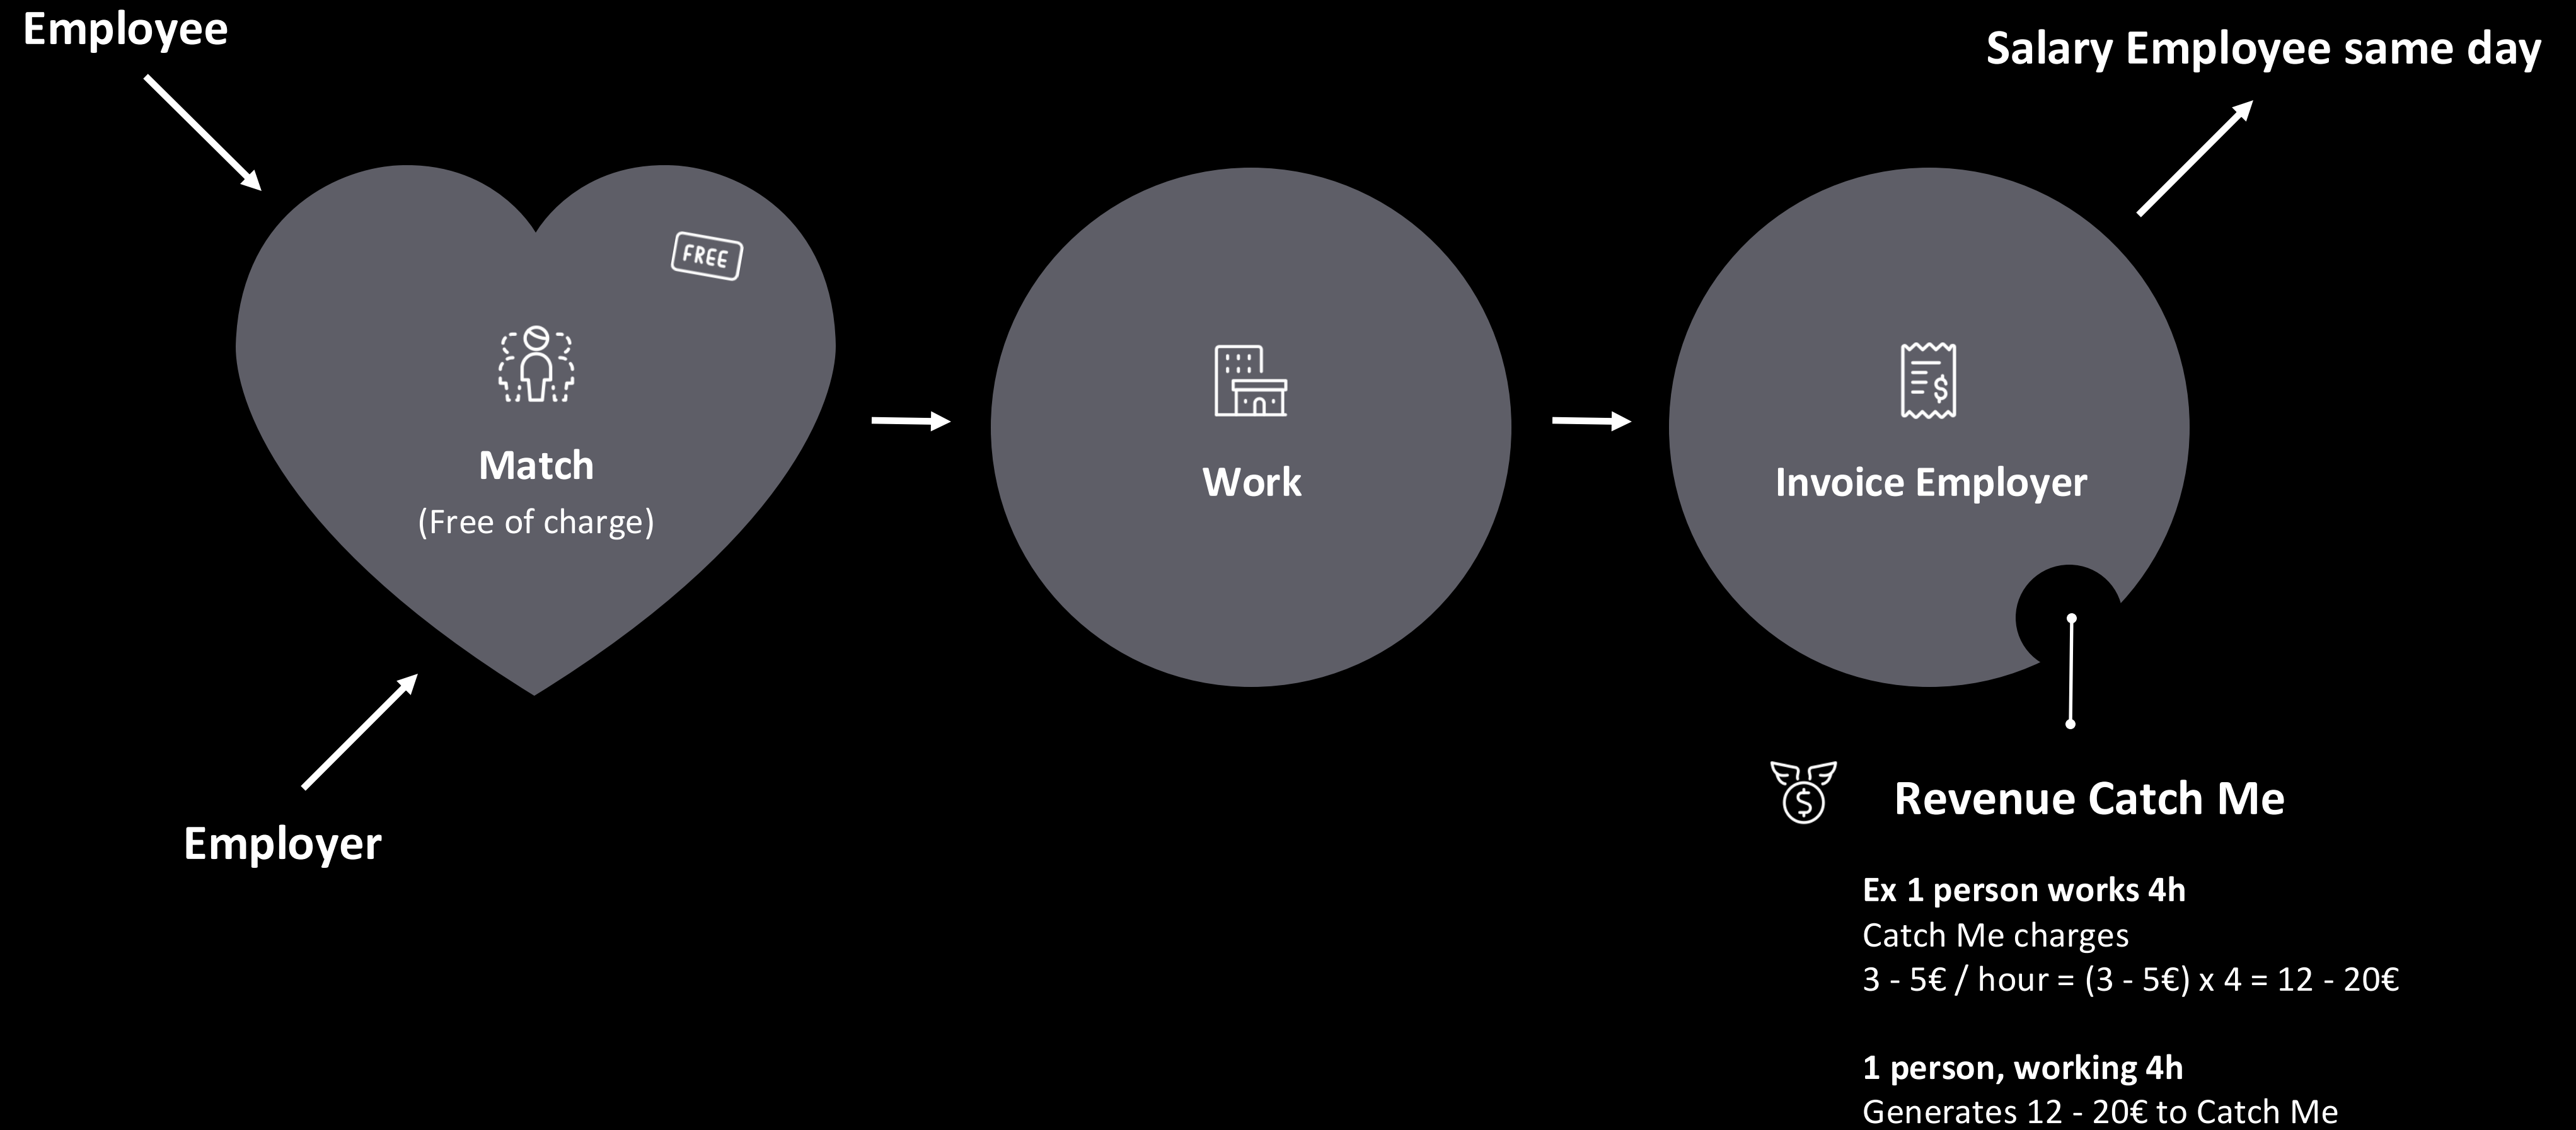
Employee

Salary Employee same day

FREE

Match
(Free of charge)

Work

Invoice Employer

Employer

Revenue Catch Me

**Ex 1 person works 4h**
Catch Me charges
3 - 5€ / hour = (3 - 5€) x 4 = 12 - 20€

**1 person, working 4h**
Generates 12 - 20€ to Catch Me